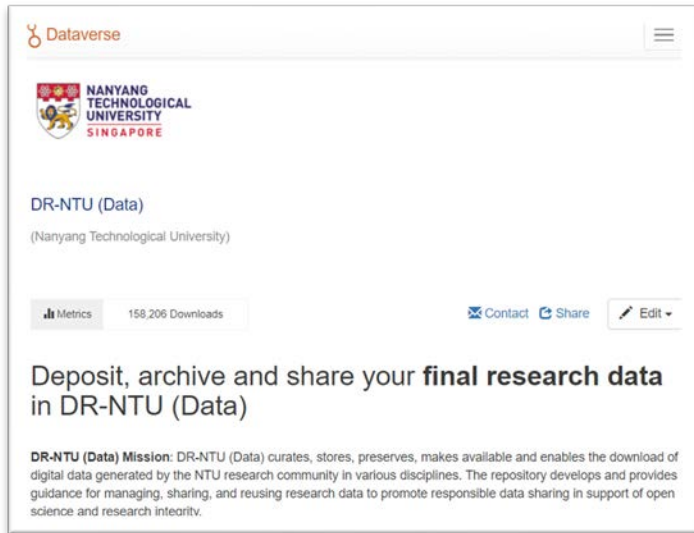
Dataverse

NANYANG TECHNOLOGICAL UNIVERSITY SINGAPORE

DR-NTU (Data)

(Nanyang Technological University)

Metrics 158,206 Downloads

Contact Share Edit

Deposit, archive and share your **final research data** in DR-NTU (Data)

**DR-NTU (Data) Mission**: DR-NTU (Data) curates, stores, preserves, makes available and enables the download of digital data generated by the NTU research community in various disciplines. The repository develops and provides guidance for managing, sharing, and reusing research data to promote responsible data sharing in support of open science and research integrity.